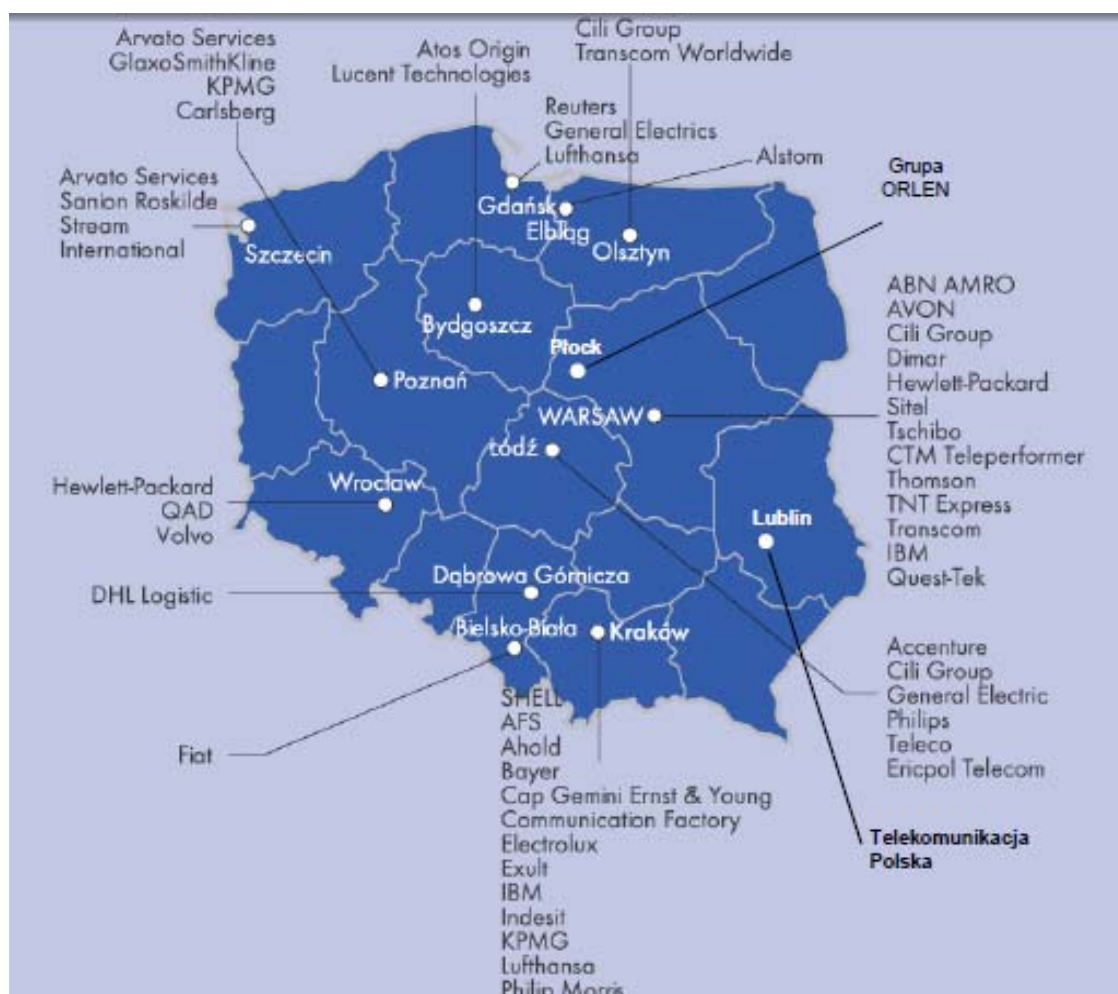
Arvato Services
GlaxoSmithKline
KPMG
Carlsberg

Atos Origin
Lucent Technologies

Cili Group
Transcom Worldwide

Reuters
General Electrics
Lufthansa

Alstom

Grupa
ORLEN

Arvato Services
Sanion Roskilde
Stream
International

Szczecin

Gdańsk
Elbląg
Olsztyn

Bydgoszcz

Płock

Poznań

WARSAW

Łódź

ABN AMRO
AVON
Cili Group
Dimar
Hewlett-Packard
Sitel
Tschibo
CTM Teleperformer
Thomson
TNT Express
Transcom
IBM
Quest-Tek

Hewlett-Packard
QAD
Volvo

Wrocław

Lublin

DHL Logistic

Dąbrowa Górnicza

Bielsko-Biała

Kraków

Accenture
Cili Group
General Electric
Philips
Teleco
Ericpol Telecom

Fiat

SHELL
AFS
Ahold
Bayer
Cap Gemini Ernst & Young
Communication Factory
Electrolux
Exult
IBM
Indesit
KPMG
Lufthansa
Philip Morris

Telekomunikacja
Polska